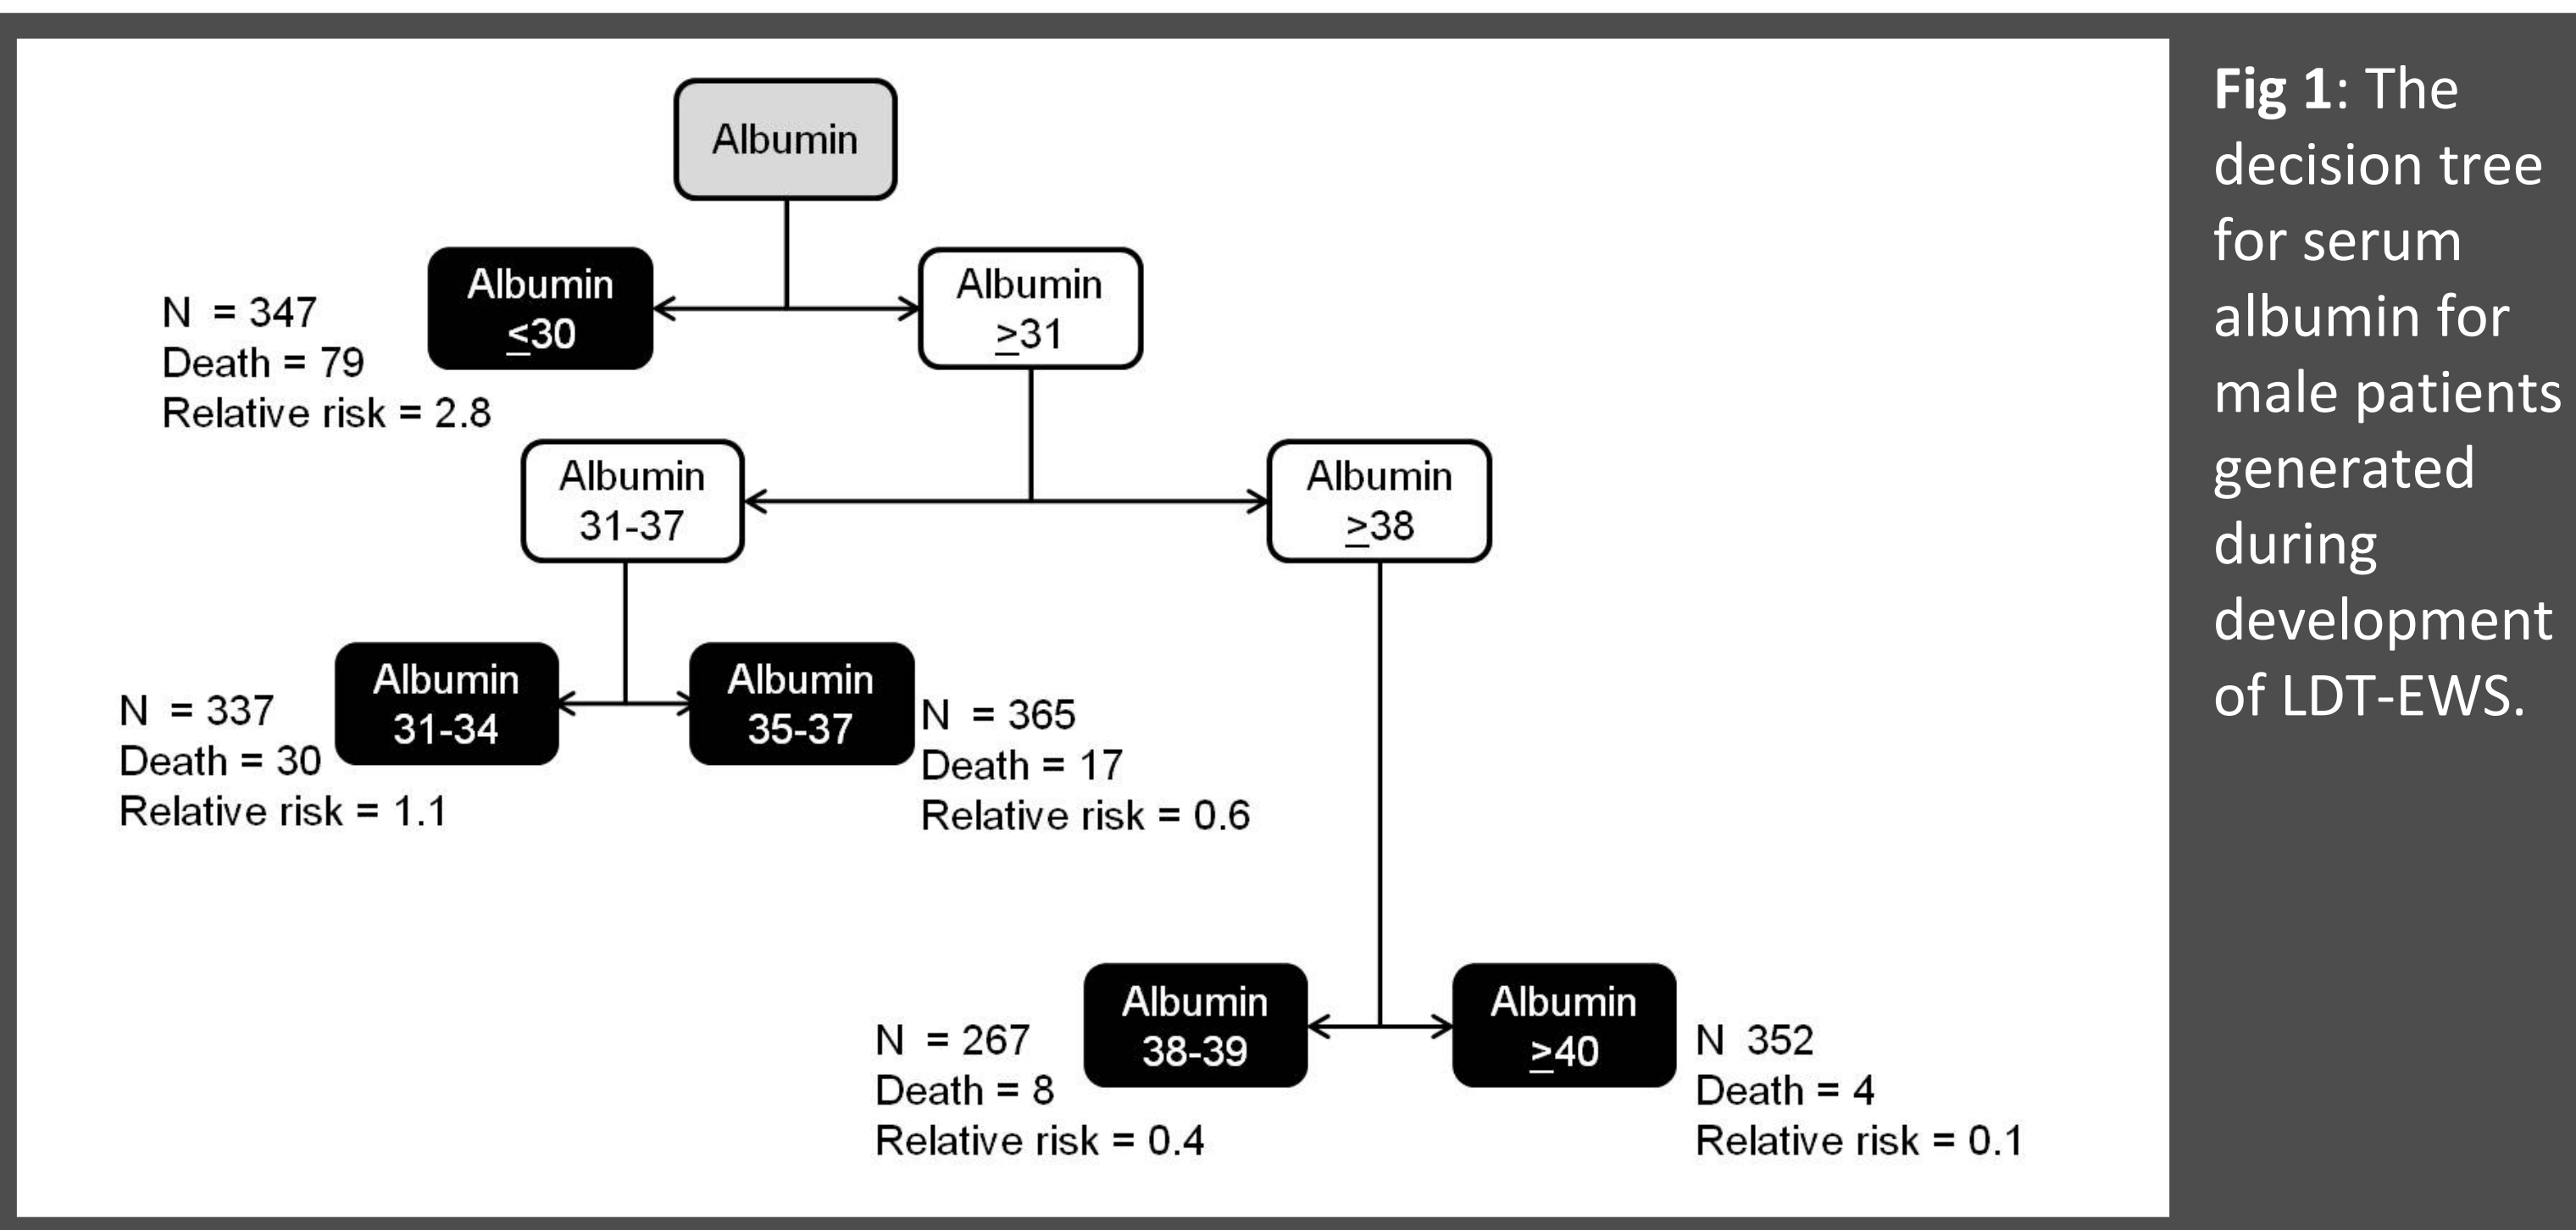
Albumin

N = 347
Death = 79
Relative risk = 2.8

Albumin
$\leq$30

Albumin
$\geq$31

Albumin
31-37

Albumin
$\geq$38

N = 337
Death = 30
Relative risk = 1.1

Albumin
31-34

Albumin
35-37

N = 365
Death = 17
Relative risk = 0.6

N = 267
Death = 8
Relative risk = 0.4

Albumin
38-39

Albumin
$\geq$40

N 352
Death = 4
Relative risk = 0.1

**Fig 1**: The decision tree for serum albumin for male patients generated during development of LDT-EWS.